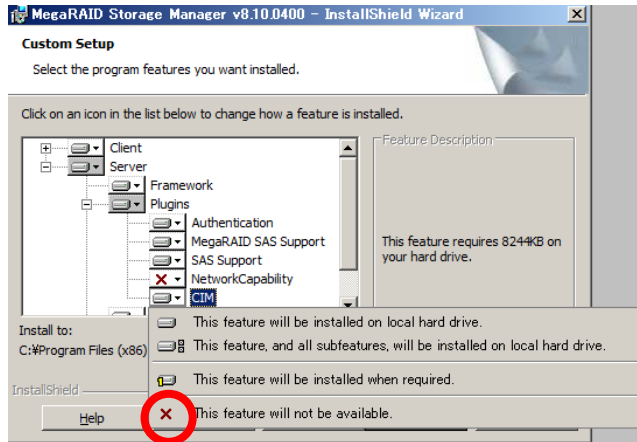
MegaRAID Storage Manager v8.10.0400 - InstallShield Wizard

Custom Setup

Select the program features you want installed.

Click on an icon in the list below to change how a feature is installed.

Client
Server
Framework
Plugins
Authentication
MegaRAID SAS Support
SAS Support
NetworkCapability
CIM

Feature Description

This feature requires 8244KB on your hard drive.

Install to:
C:¥Program Files (x86)

This feature will be installed on local hard drive.
This feature, and all subfeatures, will be installed on local hard drive.
This feature will be installed when required.
This feature will not be available.

InstallShield

Help